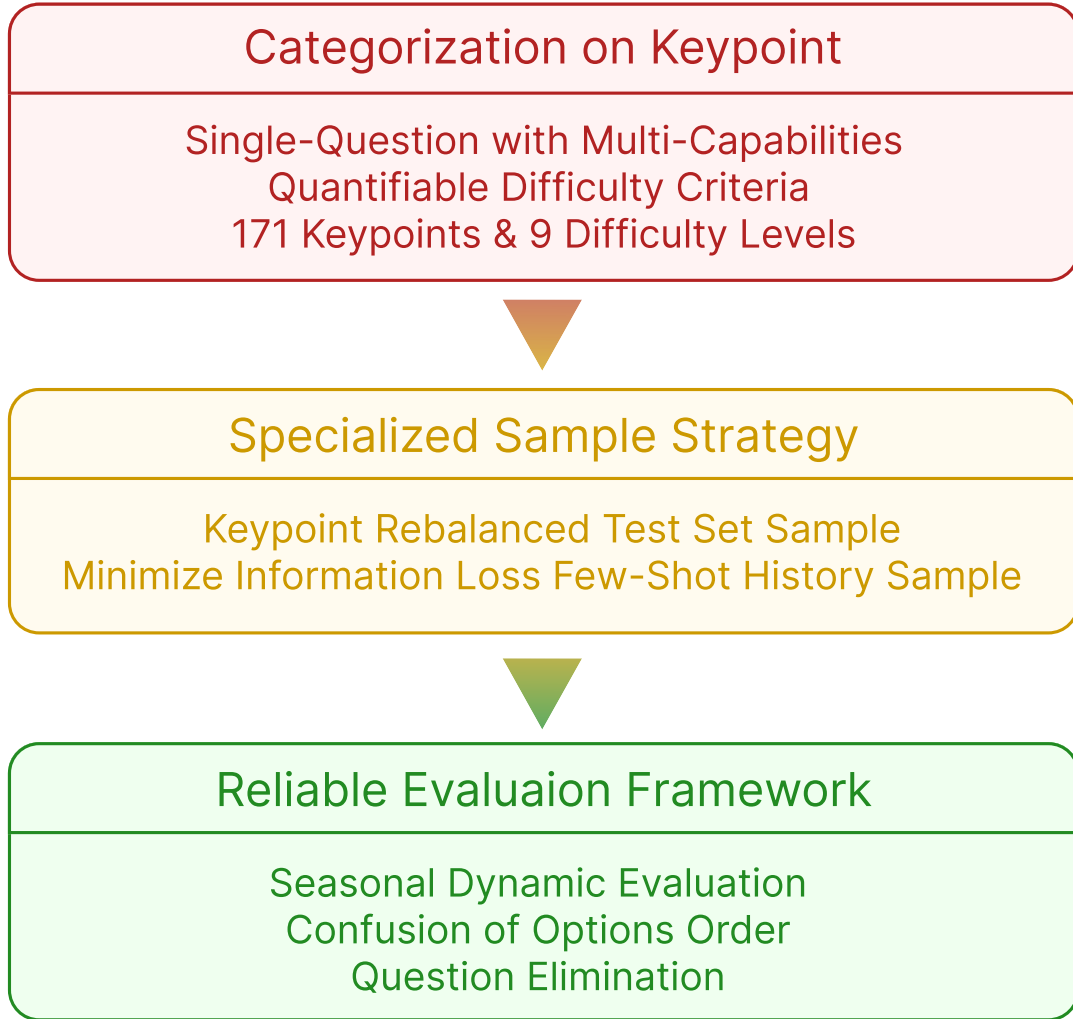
Categorization on Keypoint

Single-Question with Multi-Capabilities
Quantifiable Difficulty Criteria
171 Keypoints & 9 Difficulty Levels

Specialized Sample Strategy

Keypoint Rebalanced Test Set Sample
Minimize Information Loss Few-Shot History Sample

Reliable Evaluaion Framework

Seasonal Dynamic Evaluation
Confusion of Options Order
Question Elimination